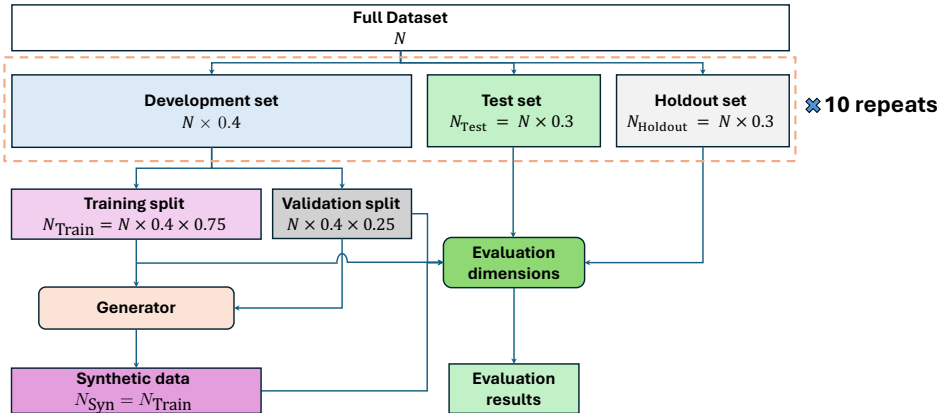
Full Dataset
$N$

Development set
$N \times 0.4$

Test set
$N_{\text{Test}} = N \times 0.3$

Holdout set
$N_{\text{Holdout}} = N \times 0.3$

✖10 repeats

Training split
$N_{\text{Train}} = N \times 0.4 \times 0.75$

Validation split
$N \times 0.4 \times 0.25$

Evaluation dimensions

Generator

Synthetic data
$N_{\text{Syn}} = N_{\text{Train}}$

Evaluation results